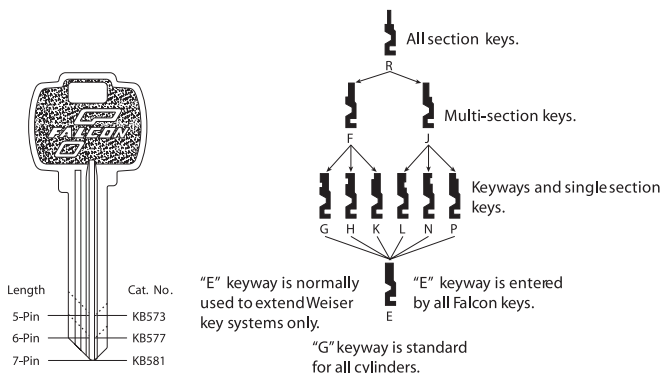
FALCON

Length

Cat. No.

5-Pin

KB573

6-Pin

KB577

7-Pin

KB581

R

All section keys.

F

J

Multi-section keys.

G H K L N P

Keyways and single section keys.

"E" keyway is normally used to extend Weiser key systems only.

E

"E" keyway is entered by all Falcon keys.

"G" keyway is standard for all cylinders.